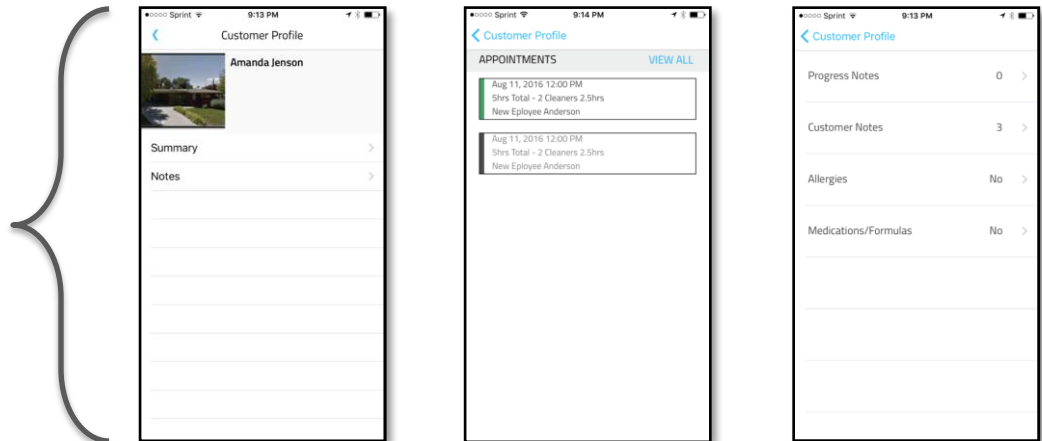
●○○○○ Sprint 9:13 PM

Customer Profile

Amanda Jenson

Summary

Notes

●○○○○ Sprint 9:14 PM

Customer Profile

APPOINTMENTS VIEW ALL

Aug 11, 2016 12:00 PM
5hrs Total - 2 Cleaners 2.5hrs
New Epiloyee Anderson

Aug 11, 2016 12:00 PM
5hrs Total - 2 Cleaners 2.5hrs
New Epiloyee Anderson

●○○○○ Sprint 9:13 PM

Customer Profile

Progress Notes 0

Customer Notes 3

Allergies No

Medications/Formulas No